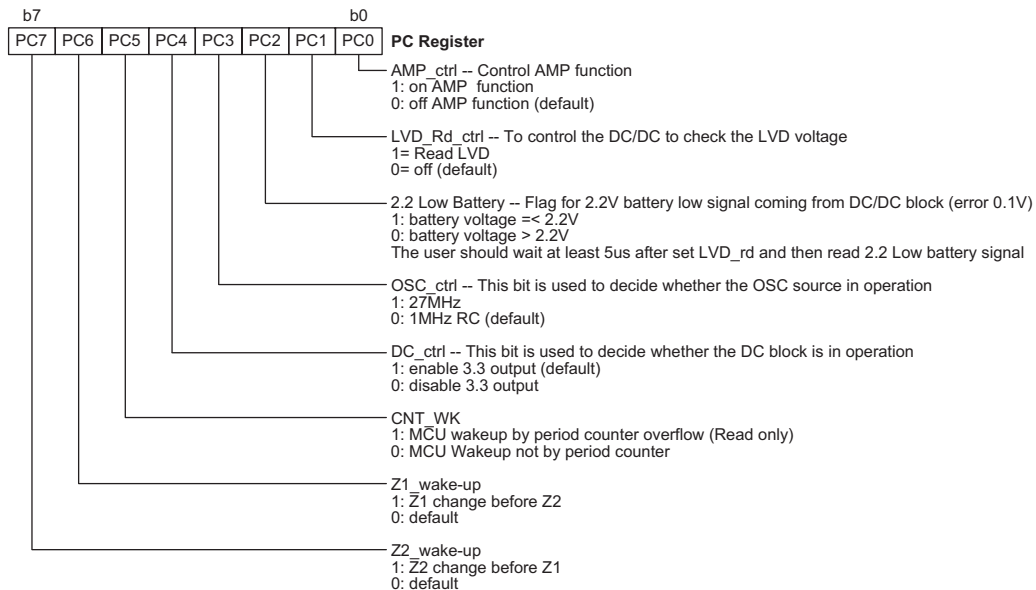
b7 b0

| PC7 | PC6 | PC5 | PC4 | PC3 | PC2 | PC1 | PC0 |
|---|---|---|---|---|---|---|---|

PC Register

AMP_ctrl -- Control AMP function
1: on AMP function
0: off AMP function (default)

LVD_Rd_ctrl -- To control the DC/DC to check the LVD voltage
1= Read LVD
0= off (default)

2.2 Low Battery -- Flag for 2.2V battery low signal coming from DC/DC block (error 0.1V)
1: battery voltage =< 2.2V
0: battery voltage > 2.2V
The user should wait at least 5us after set LVD_rd and then read 2.2 Low battery signal

OSC_ctrl -- This bit is used to decide whether the OSC source in operation
1: 27MHz
0: 1MHz RC (default)

DC_ctrl -- This bit is used to decide whether the DC block is in operation
1: enable 3.3 output (default)
0: disable 3.3 output

CNT_WK
1: MCU wakeup by period counter overflow (Read only)
0: MCU Wakeup not by period counter

Z1_wake-up
1: Z1 change before Z2
0: default

Z2_wake-up
1: Z2 change before Z1
0: default